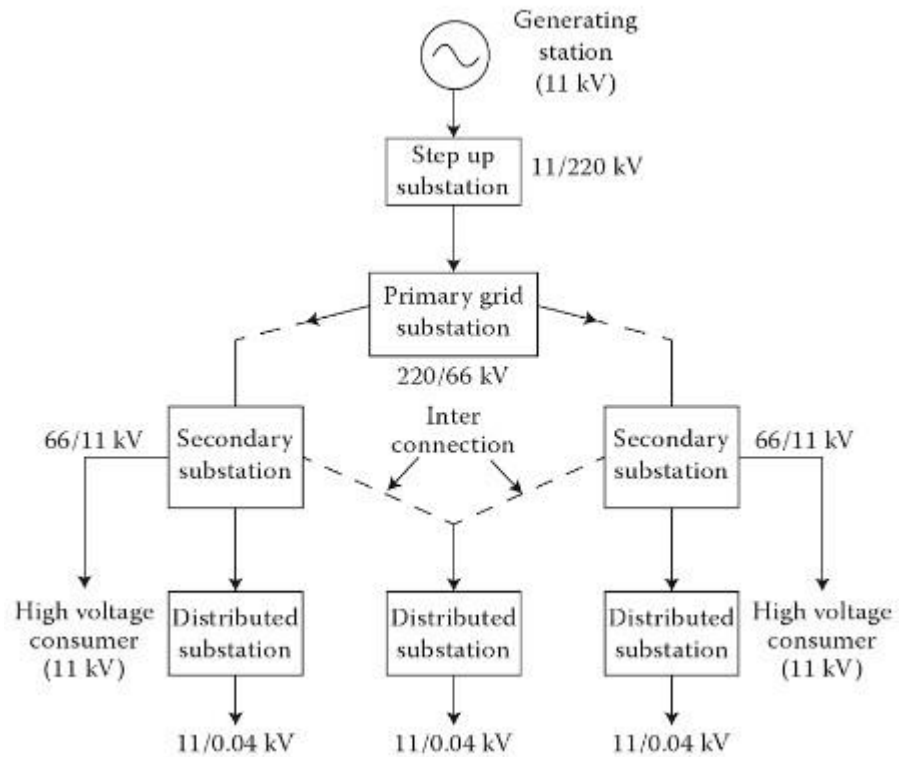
Generating station (11 kV)

Step up substation

11/220 kV

Primary grid substation

220/66 kV

66/11 kV

Secondary substation

Inter connection

Secondary substation

66/11 kV

High voltage consumer (11 kV)

Distributed substation

Distributed substation

Distributed substation

High voltage consumer (11 kV)

11/0.04 kV

11/0.04 kV

11/0.04 kV